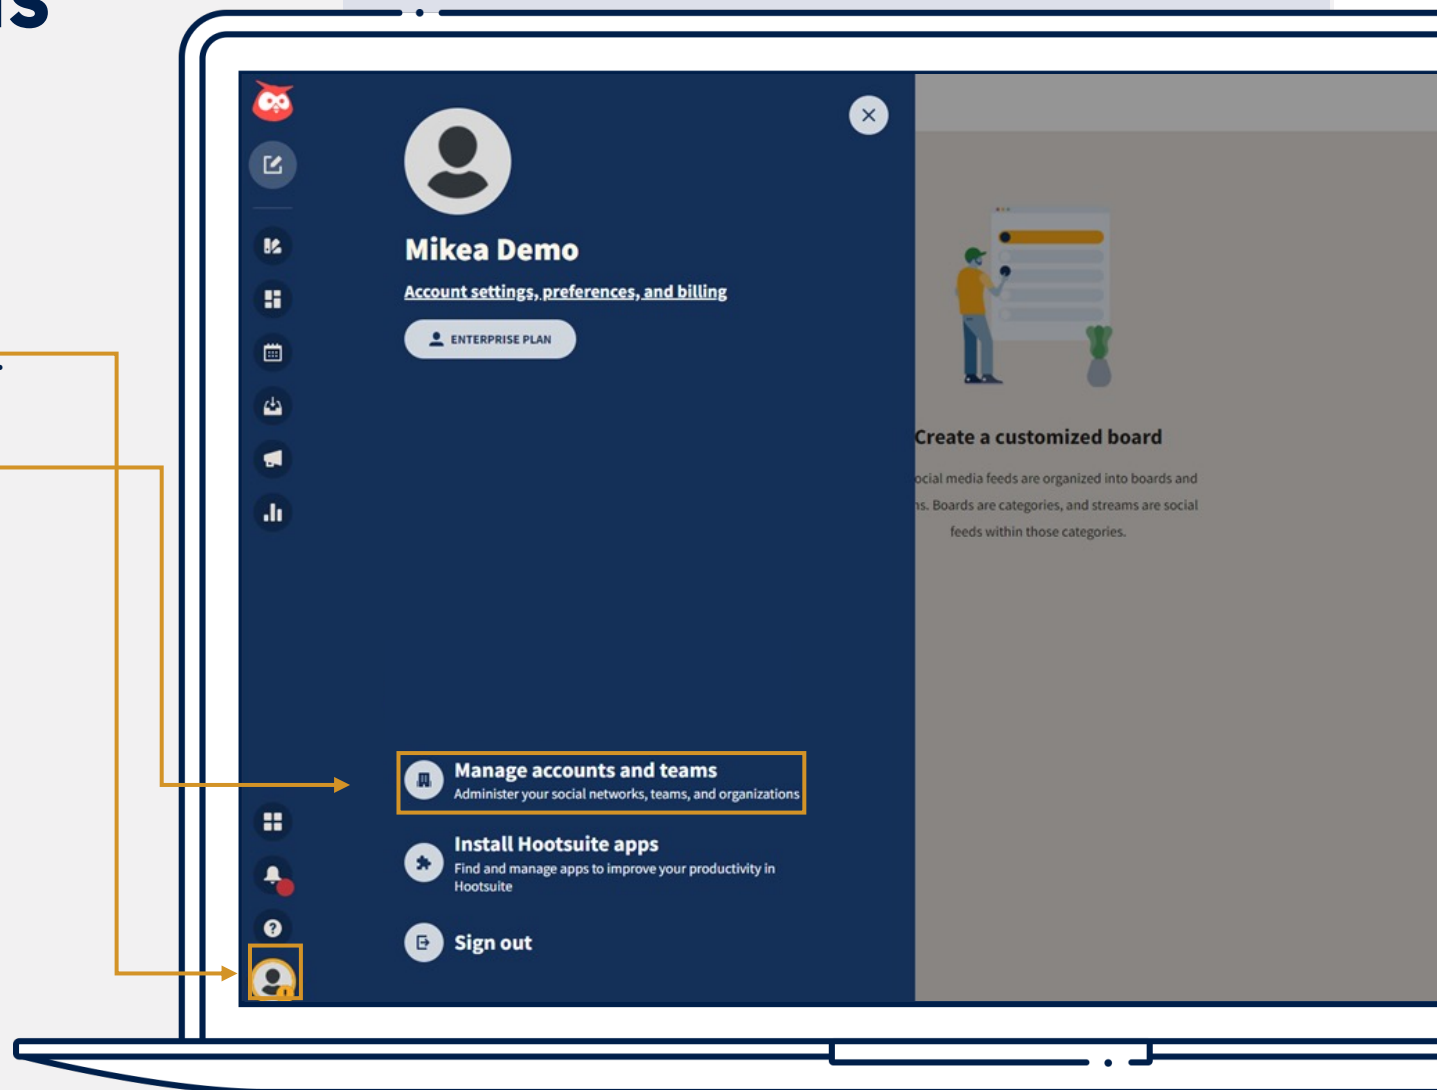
Mikea Demo

Account settings, preferences, and billing

ENTERPRISE PLAN

Create a customized board

ocial media feeds are organized into boards and s. Boards are categories, and streams are social feeds within those categories.

Manage accounts and teams
Administer your social networks, teams, and organizations

Install Hootsuite apps
Find and manage apps to improve your productivity in Hootsuite

Sign out